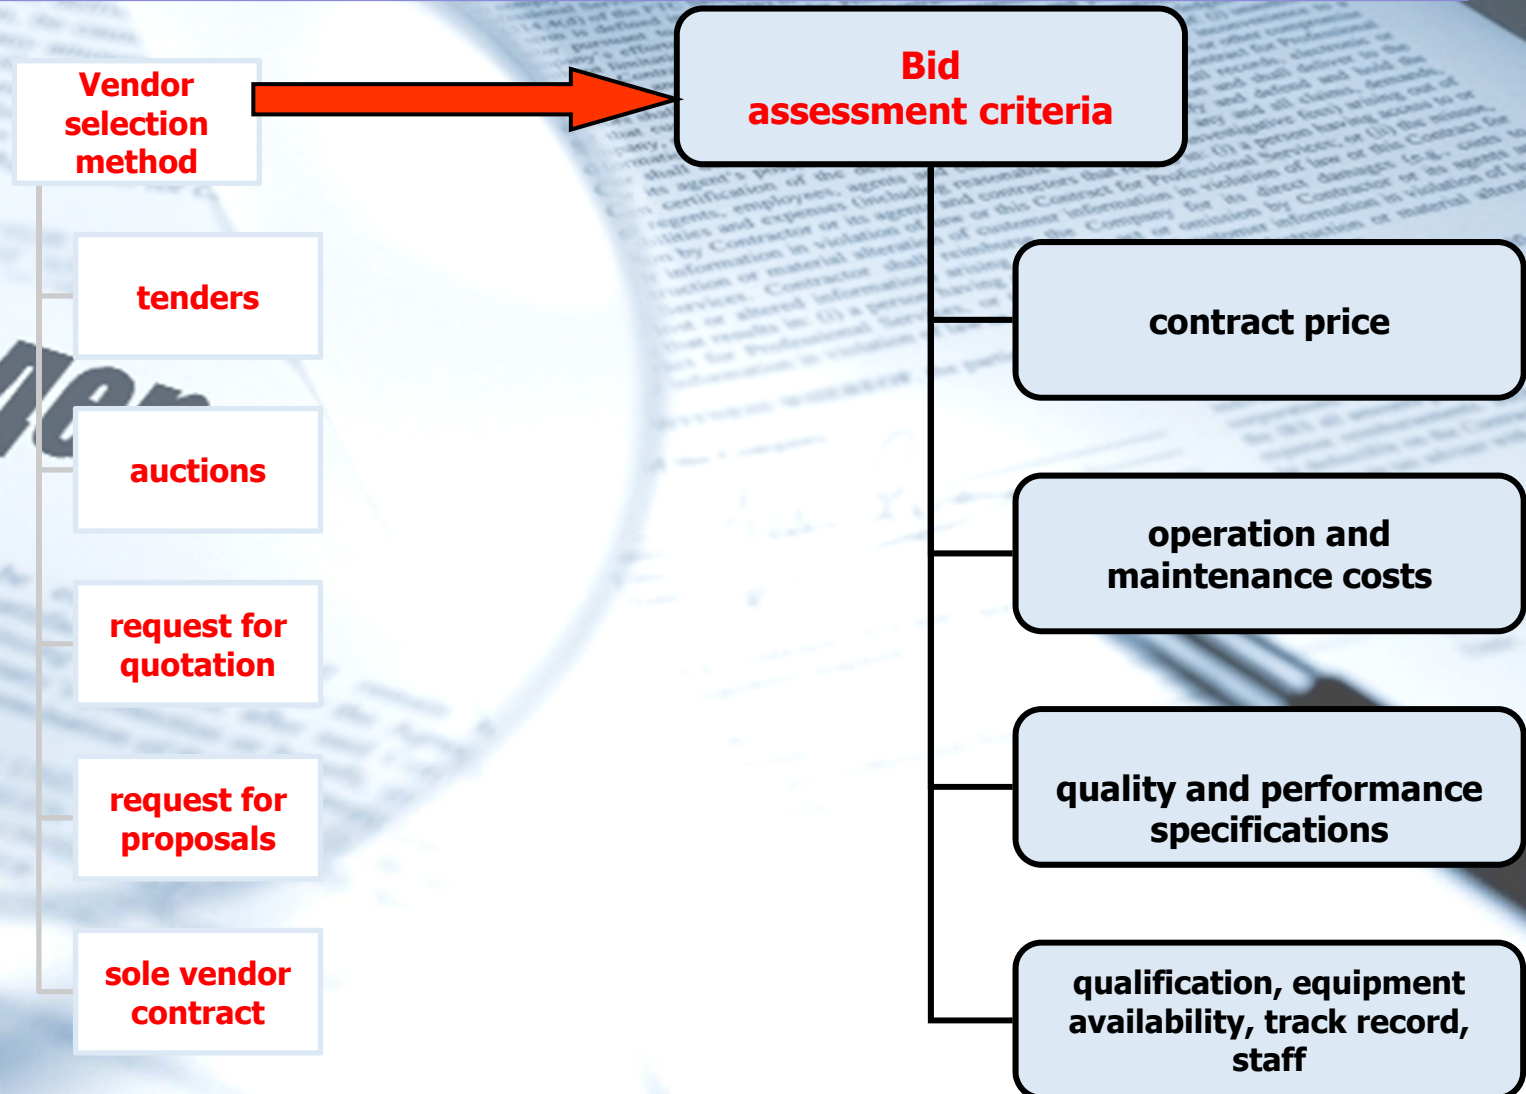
Vendor selection method

tenders

auctions

request for quotation

request for proposals

sole vendor contract

Bid assessment criteria

contract price

operation and maintenance costs

quality and performance specifications

qualification, equipment availability, track record, staff